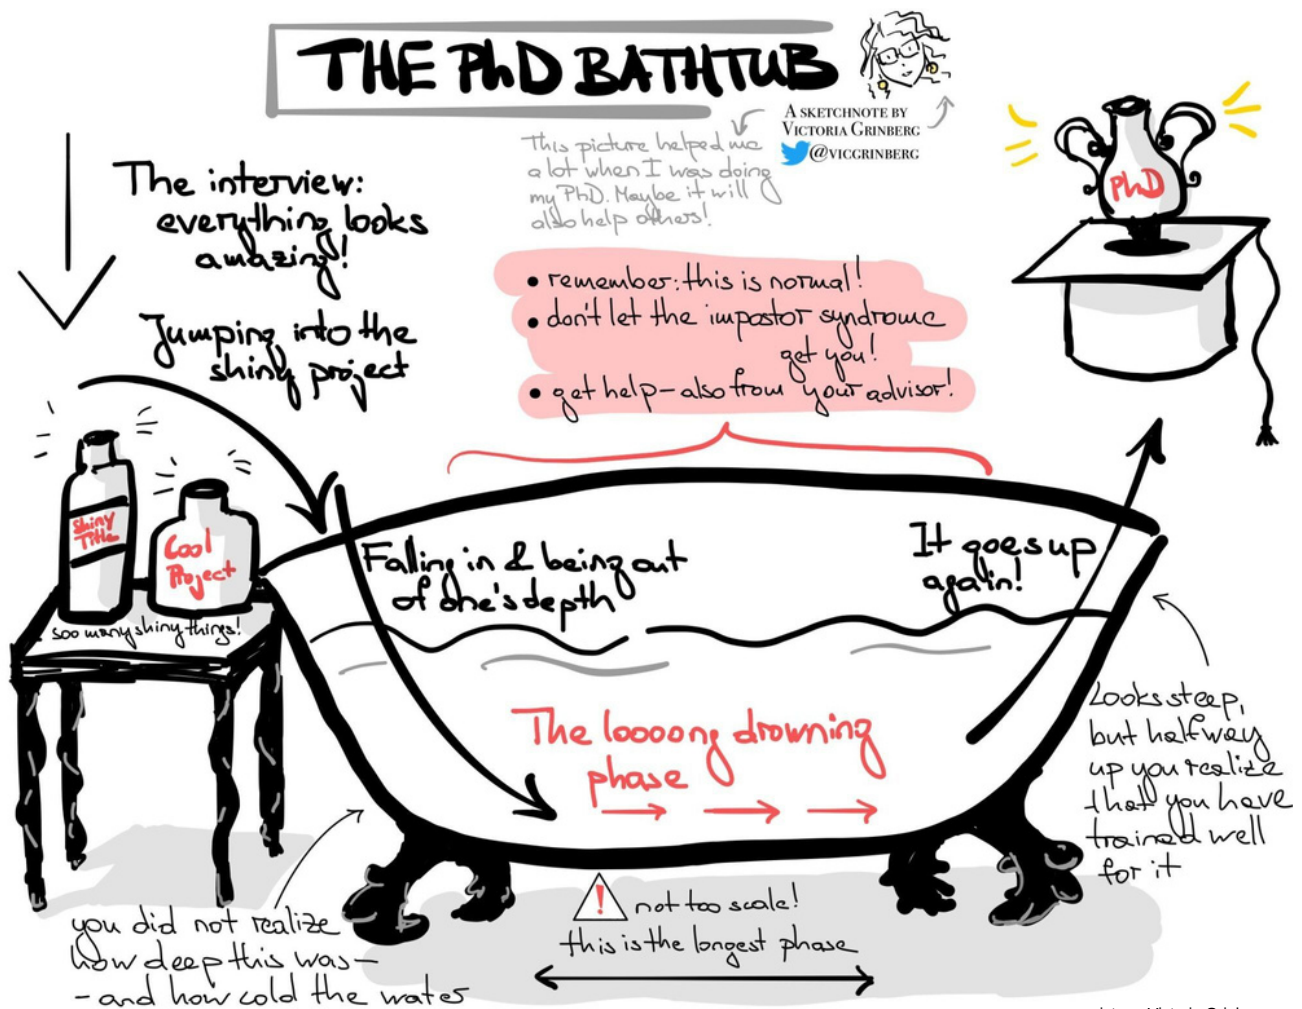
THE PhD BATHTUB

A sketchnote by Victoria Grinberg
@viccgrinberg

This picture helped me a lot when I was doing my PhD. Maybe it will also help others!

The interview: everything looks amazing!

Jumping into the shiny project

PhD

• remember: this is normal!
• don't let the impostor syndrome get you!
• get help – also from your advisor!

Shiny Title

Cool Project

soo many shiny things!

Falling in & being out of one's depth

It goes up again!

The loooong drowning phase

Looks steep, but halfway up you realize that you have trained well for it

you did not realize how deep this was – – and how cold the water

! not too scale!
this is the longest phase

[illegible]